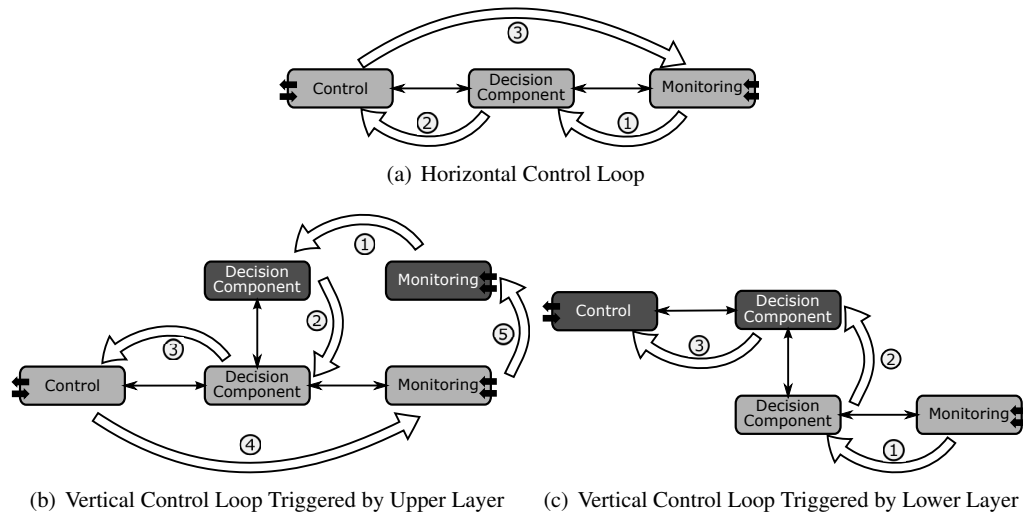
③

Control

Decision Component

Monitoring

②

①

(a) Horizontal Control Loop

①

Decision Component

Monitoring

②

③

⑤

Control

Decision Component

Monitoring

④

(b) Vertical Control Loop Triggered by Upper Layer

Control

Decision Component

③

②

Decision Component

Monitoring

①

(c) Vertical Control Loop Triggered by Lower Layer